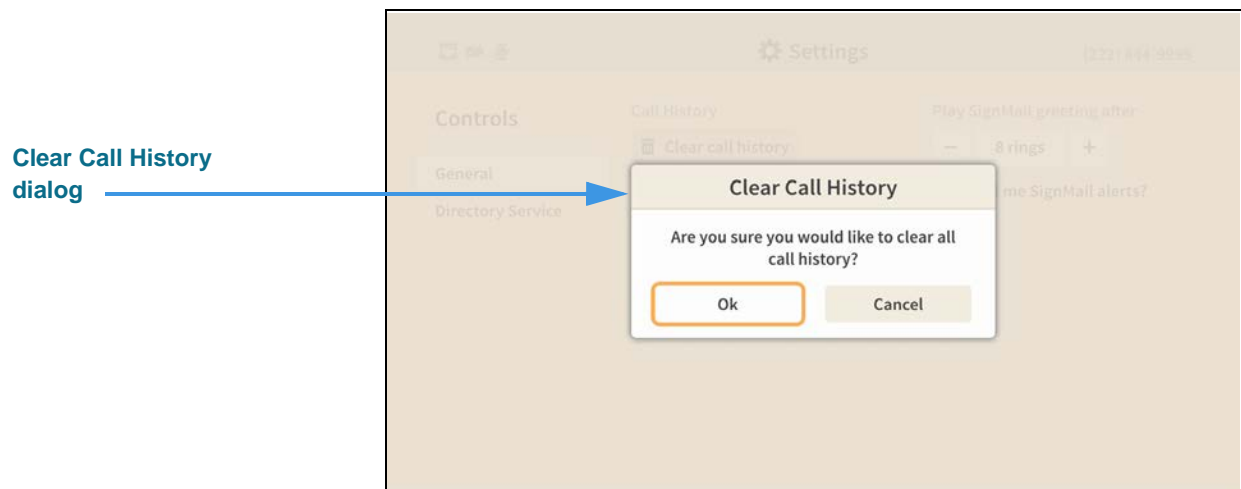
Clear Call History dialog

Settings

(222) 444-9098

Controls

General

Directory Service

Call History

Clear call history

Play SignMail greeting after

−

8 rings

+

me SignMail alerts?

Clear Call History

Are you sure you would like to clear all call history?

Ok

Cancel